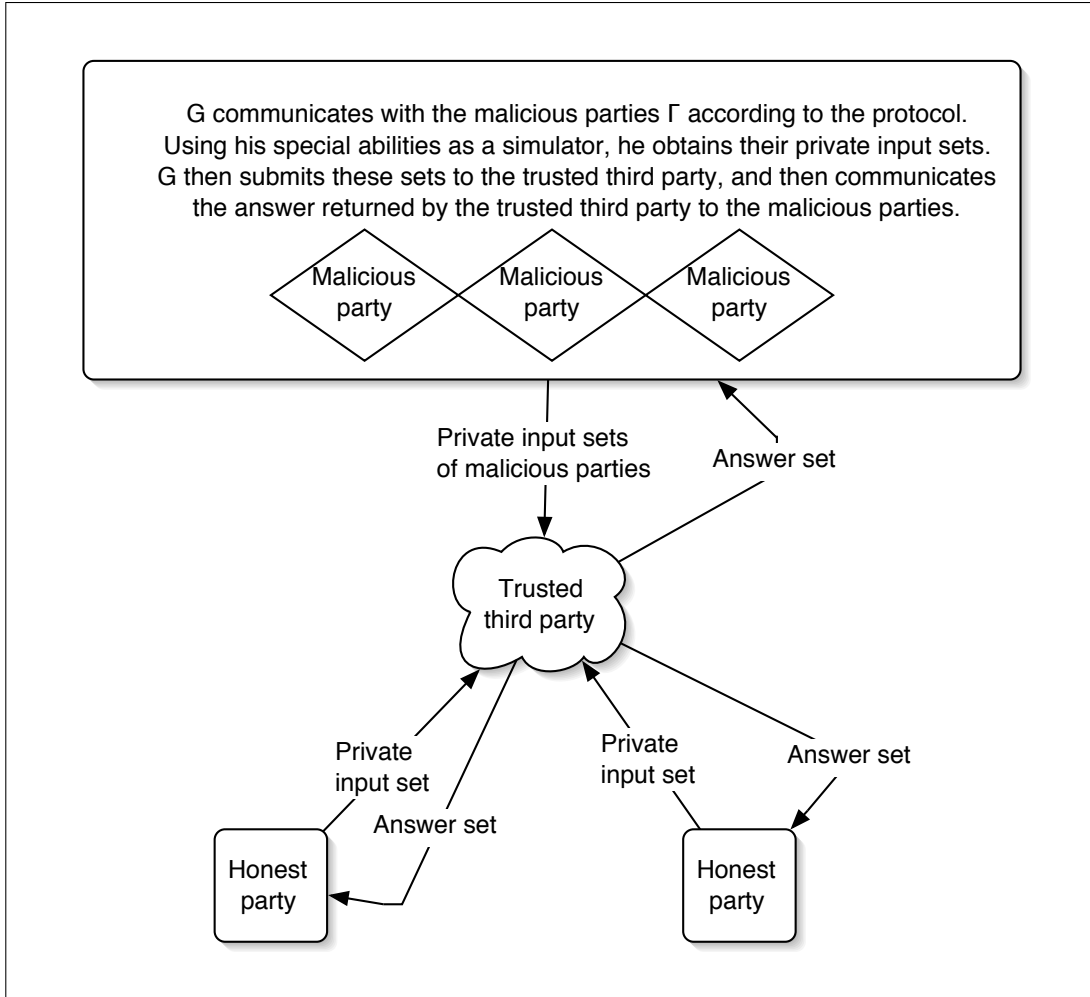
G communicates with the malicious parties Γ according to the protocol. Using his special abilities as a simulator, he obtains their private input sets. G then submits these sets to the trusted third party, and then communicates the answer returned by the trusted third party to the malicious parties.

Malicious party

Malicious party

Malicious party

Private input sets of malicious parties

Answer set

Trusted third party

Private input set

Answer set

Private input set

Answer set

Honest party

Honest party